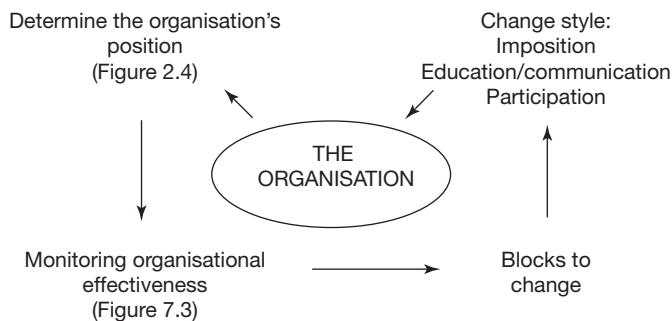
Determine the organisation's position (Figure 2.4)

Change style:
Imposition
Education/communication
Participation

THE ORGANISATION

Monitoring organisational effectiveness (Figure 7.3)

Blocks to change